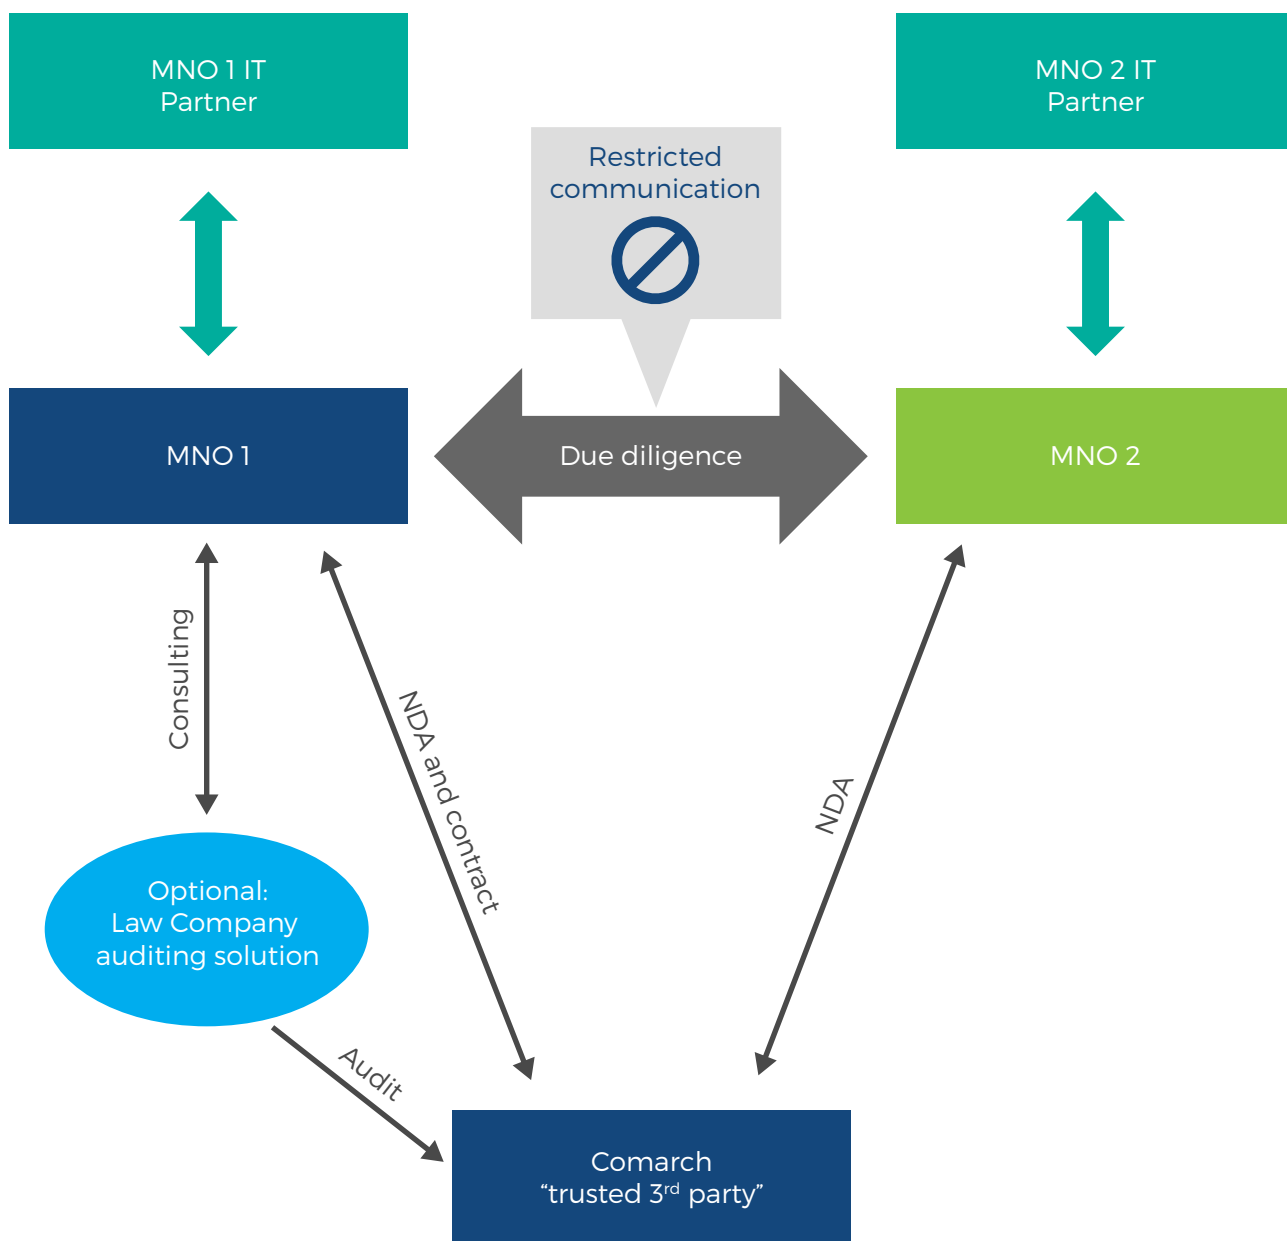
MNO 1 IT Partner

Restricted communication

MNO 2 IT Partner

MNO 1

Due diligence

MNO 2

Consulting

NDA and contract

NDA

Optional: Law Company auditing solution

Audit

Comarch “trusted 3$^{rd}$ party”